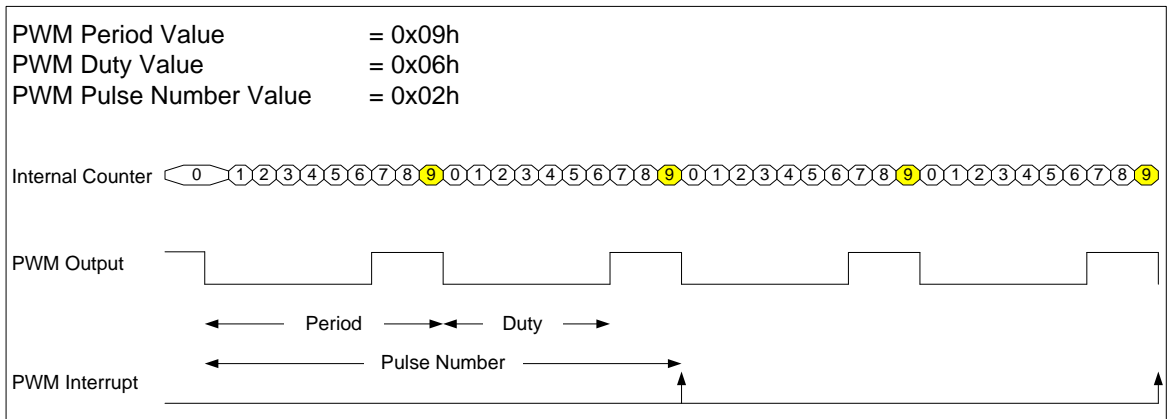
PWM Period Value = 0x09h
PWM Duty Value = 0x06h
PWM Pulse Number Value = 0x02h

Internal Counter 0 1 2 3 4 5 6 7 8 9 0 1 2 3 4 5 6 7 8 9 0 1 2 3 4 5 6 7 8 9 0 1 2 3 4 5 6 7 8 9

PWM Output

Period Duty

Pulse Number

PWM Interrupt